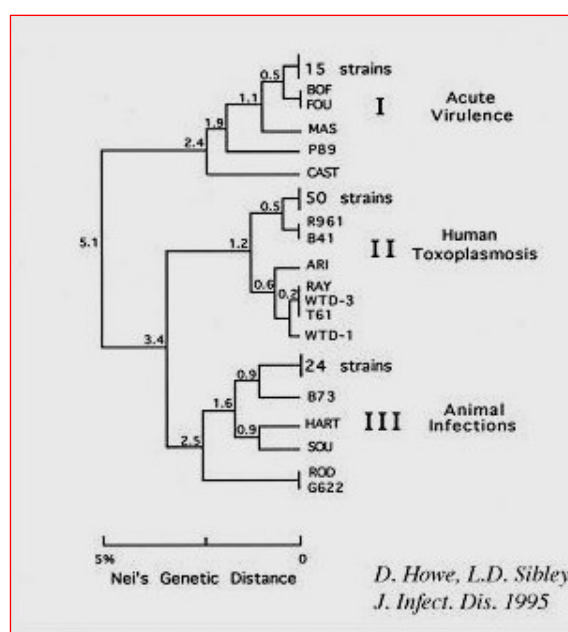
0.5
15 strains
BOF
FOU
1.1
I
Acute Virulence
1.9
MAS
2.4
P89
CAST
5.1
0.5
50 strains
R961
B41
1.2
II
Human Toxoplasmosis
ARI
0.6
RAY
0.2
WTD-3
T61
WTD-1
3.4
0.9
24 strains
B73
1.6
HART
0.9
III
Animal Infections
SOU
2.5
ROD
G622

5%
0
Nei's Genetic Distance

D. Howe, L.D. Sibley
J. Infect. Dis. 1995